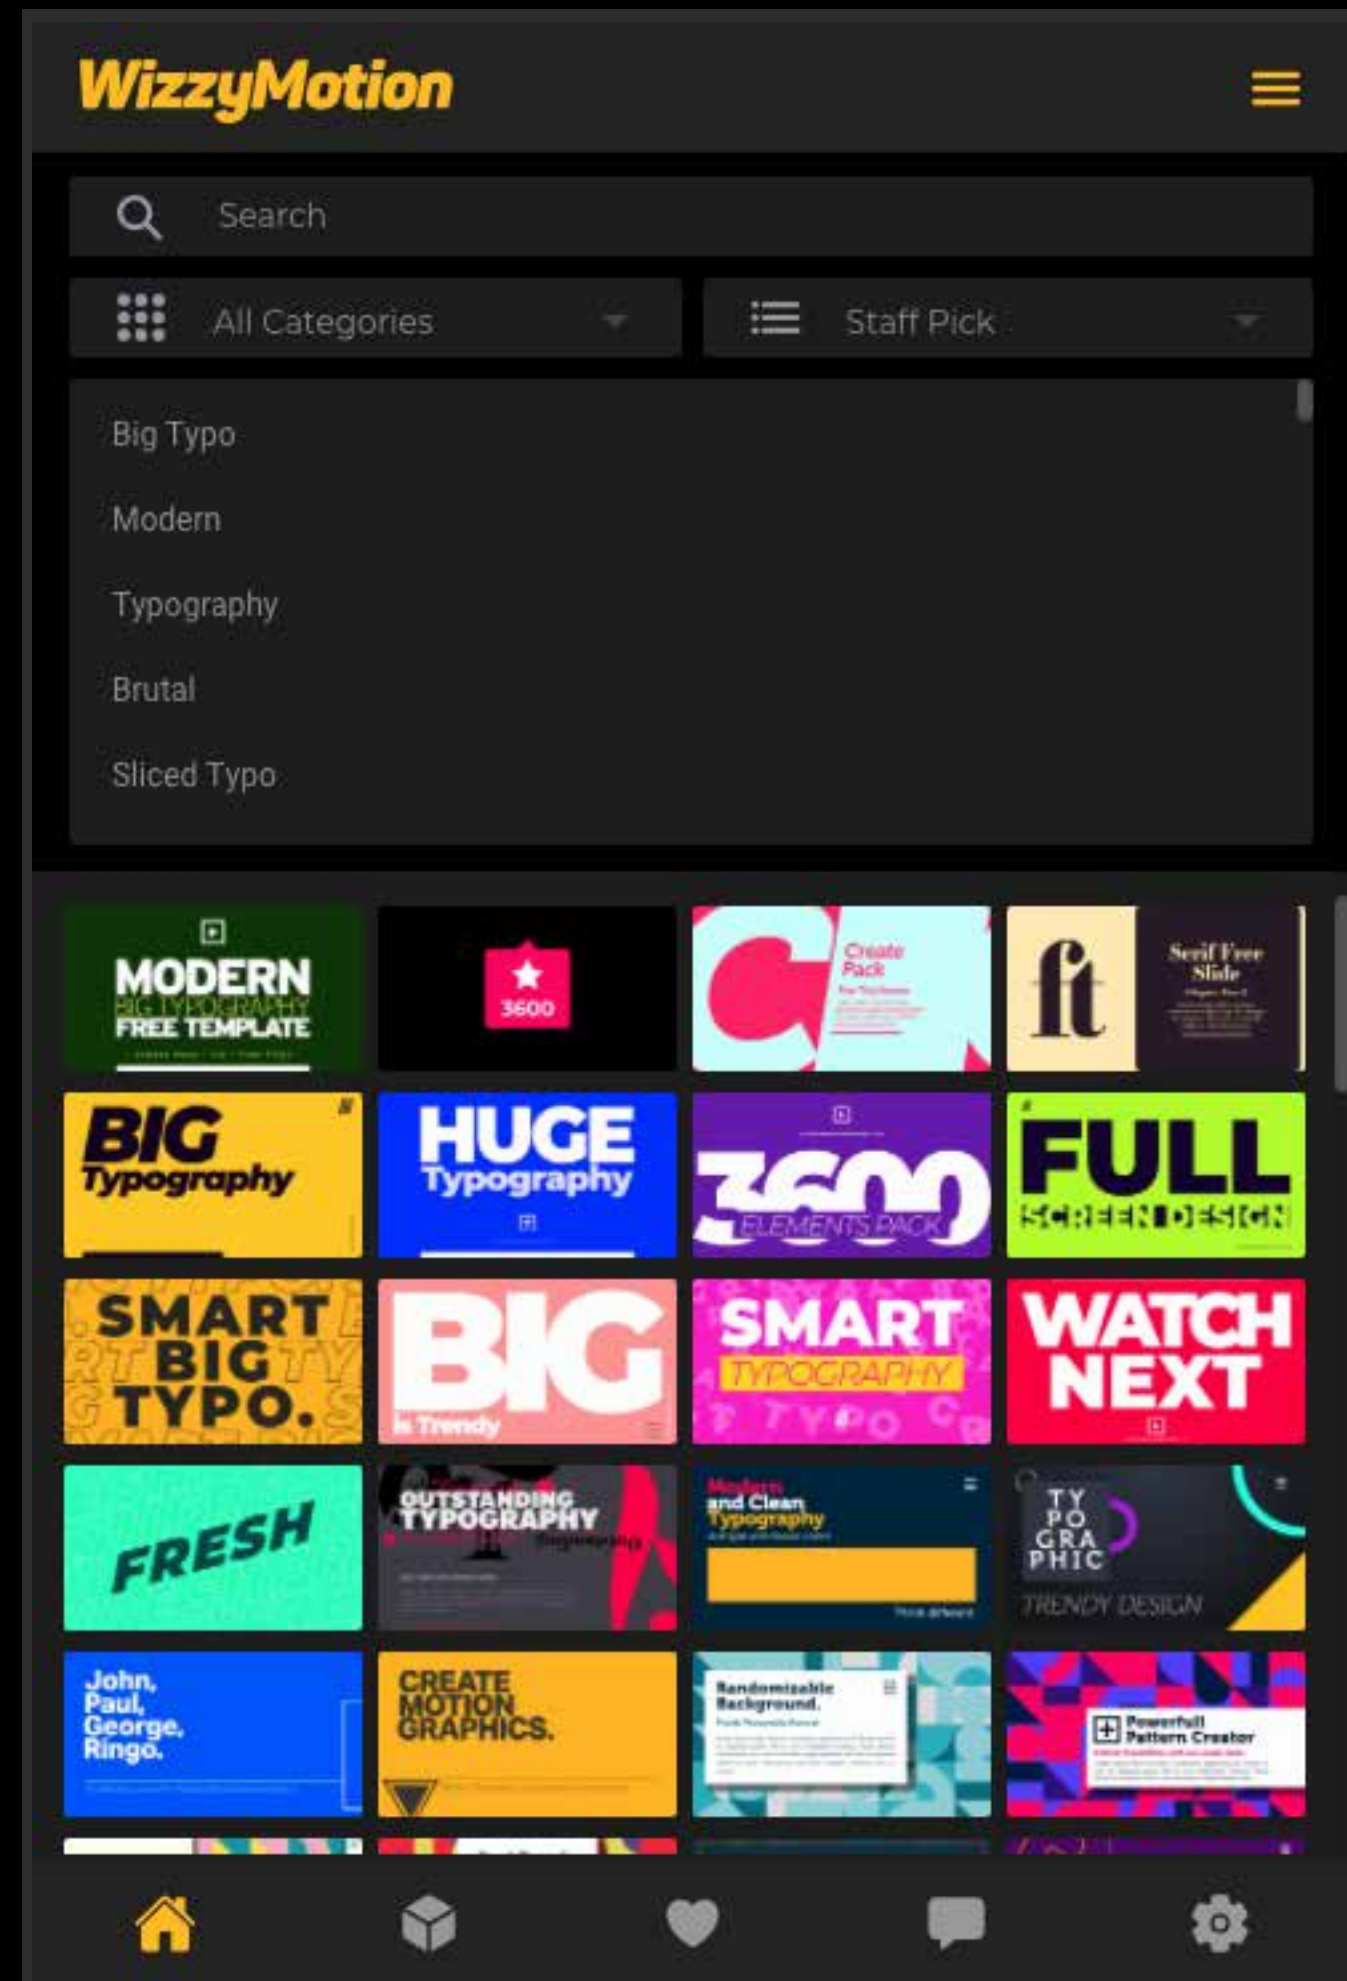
WizzyMotion

Search

All Categories

Staff Pick

Big Typo

Modern

Typography

Brutal

Sliced Typo

MODERN
BIG TYPOGRAPHY
FREE TEMPLATE

3600

Create Pack

ft

Serif Free Slide

BIG Typography

HUGE Typography

3600 ELEMENTS PACK

FULL SCREEN DESIGN

SMART BIG TYPO.

BIG is Trendy

SMART TYPOGRAPHY

WATCH NEXT

FRESH

OUTSTANDING TYPOGRAPHY

Modern and Clean Typography

TY PO GRA PHIC
TRENDY DESIGN

John, Paul, George, Ringo.

CREATE MOTION GRAPHICS.

Randomizable Background.

Powerfull Pattern Creator